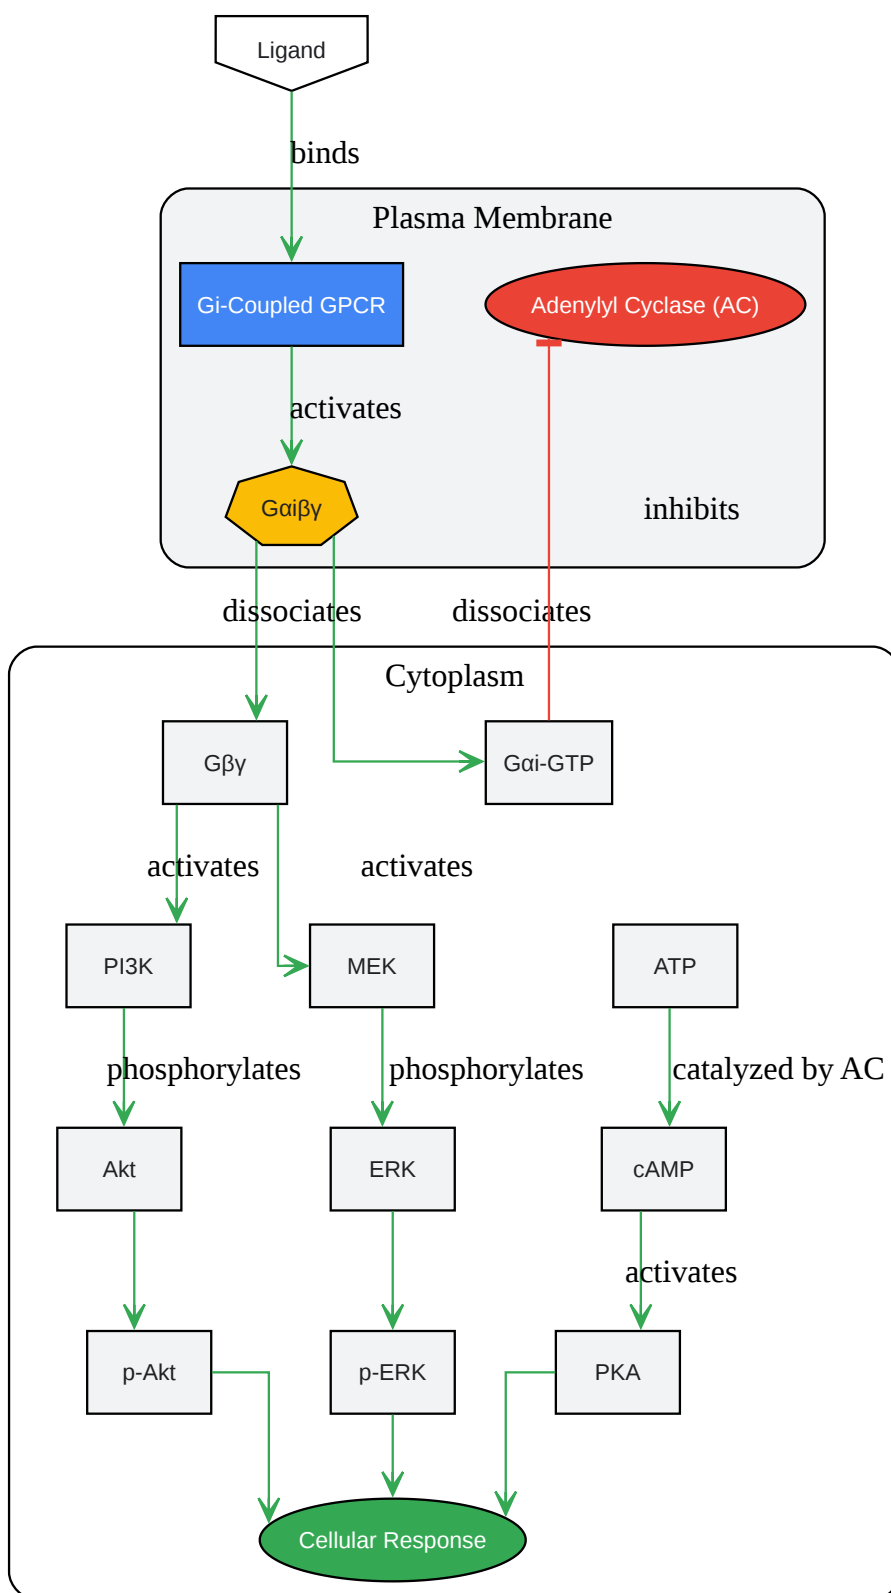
Ligand

binds

Plasma Membrane

Gi-Coupled GPCR

Adenylyl Cyclase (AC)

activates

Gαiβγ

inhibits

dissociates

dissociates

Cytoplasm

Gβγ

Gαi-GTP

activates

activates

PI3K

MEK

ATP

phosphorylates

phosphorylates

catalyzed by AC

Akt

ERK

cAMP

activates

p-Akt

p-ERK

PKA

Cellular Response